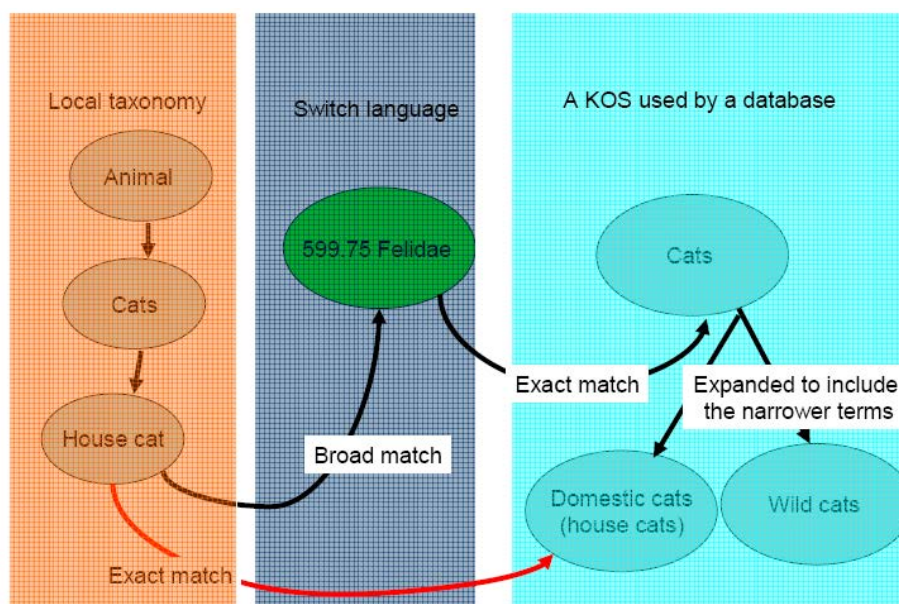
Local taxonomy

Animal

Cats

House cat

Switch language

599.75 Felidae

Broad match

A KOS used by a database

Cats

Exact match

Expanded to include the narrower terms

Domestic cats (house cats)

Wild cats

Exact match